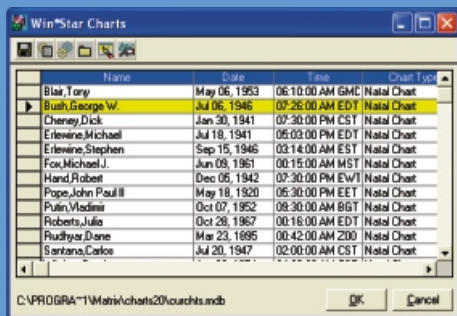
Win*Star Charts

| Name | Date | Time | Chart Type |
|---|---|---|---|
| Blair,Tony | May 06, 1953 | 06:10:00 AM GMT | Natal Chart |
| Bush,George W. | Jul 06, 1946 | 07:26:00 AM EDT | Natal Chart |
| Cheney,Dick | Jan 30, 1941 | 07:30:00 PM CST | Natal Chart |
| Erlewine,Michael | Jul 18, 1941 | 05:03:00 PM EDT | Natal Chart |
| Erlewine,Stephen | Sep 15, 1946 | 03:14:00 AM EST | Natal Chart |
| Fox,Michael J. | Jun 09, 1961 | 00:15:00 AM MST | Natal Chart |
| Hand,Robert | Dec 05, 1942 | 07:30:00 PM EWT | Natal Chart |
| Pope,John Paull II | May 18, 1920 | 05:30:00 PM EET | Natal Chart |
| Putin,Vladimir | Oct 07, 1952 | 09:30:00 AM BGT | Natal Chart |
| Roberts,Julia | Oct 28, 1967 | 00:16:00 AM EDT | Natal Chart |
| Rudhyar,Dane | Mar 23, 1895 | 00:42:00 AM Z00 | Natal Chart |
| Santana,Carlos | Jul 20, 1947 | 02:00:00 AM CST | Natal Chart |

C:\PROGRA~1\Matrix\charts20\ourchts.mdb

OK

Cancel